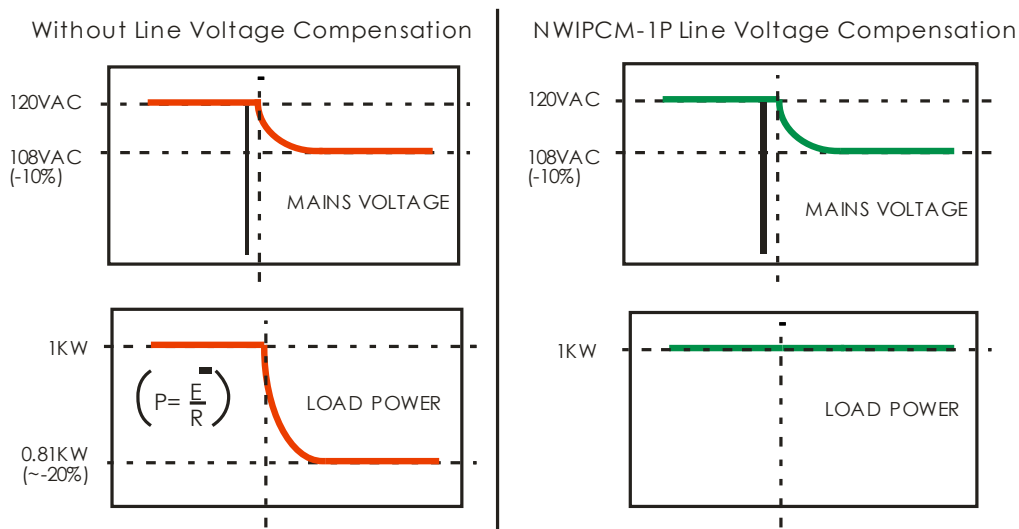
Without Line Voltage Compensation

120VAC

108VAC
(-10%)

MAINS VOLTAGE

1KW

$\left(P=\frac{E^2}{R}\right)$

LOAD POWER

0.81KW
(~-20%)

NWIPCM-1P Line Voltage Compensation

120VAC

108VAC
(-10%)

MAINS VOLTAGE

1KW

LOAD POWER